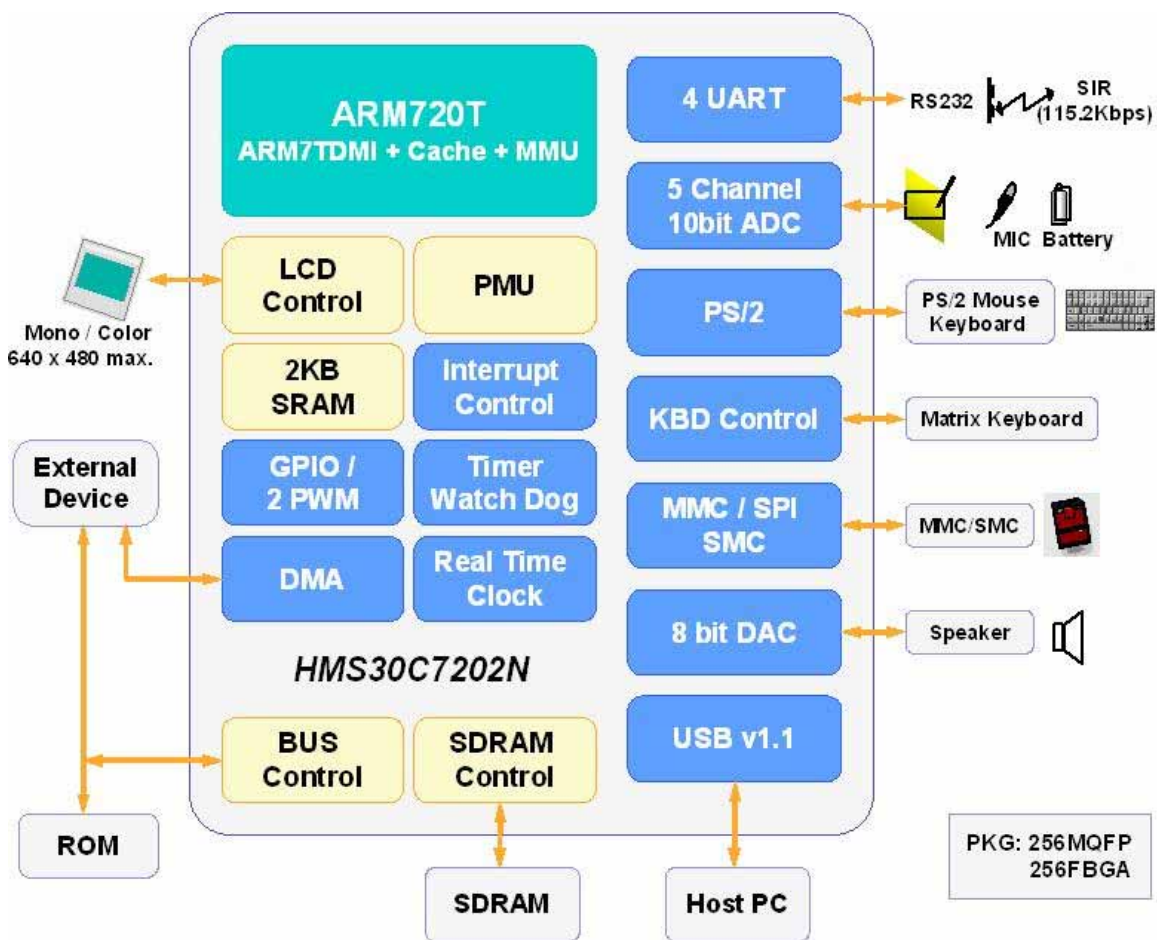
ARM720T
ARM7TDMI + Cache + MMU

4 UART

RS232

SIR
(115.2Kbps)

5 Channel
10bit ADC

MIC Battery

LCD
Control

PMU

Mono / Color
640 x 480 max.

PS/2

PS/2 Mouse
Keyboard

2KB
SRAM

Interrupt
Control

KBD Control

Matrix Keyboard

External
Device

GPIO /
2 PWM

Timer
Watch Dog

MMC / SPI
SMC

MMC/SMC

DMA

Real Time
Clock

8 bit DAC

Speaker

HMS30C7202N

USB v1.1

BUS
Control

SDRAM
Control

ROM

PKG: 256MQFP
256FBGA

SDRAM

Host PC